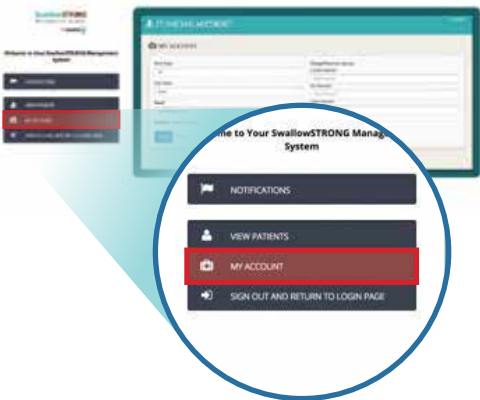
SwallowSTRONG

Welcome to Your SwallowSTRONG Management System

NOTIFICATIONS

VIEW PATIENTS

MY ACCOUNT

SIGN OUT AND RETURN TO LOGIN PAGE

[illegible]

MY ACCOUNT

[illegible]

me to Your SwallowSTRONG Manag
System

NOTIFICATIONS

VIEW PATIENTS

MY ACCOUNT

SIGN OUT AND RETURN TO LOGIN PAGE